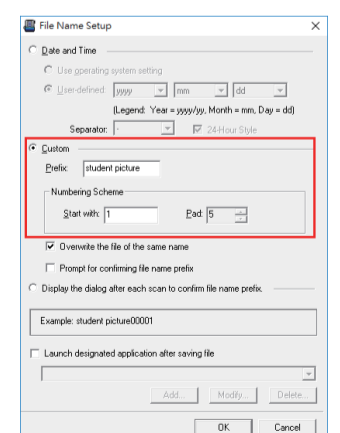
File Name Setup

Date and Time

Use operating system setting

User-defined yyyy mm dd

(Legend: Year = yyyy/yy, Month = mm, Day = dd)

Separator: - 24-Hour Style

Custom

Prefix: student picture

Numbering Scheme

Start with: 1 Pad: 5

Overwrite the file of the same name

Prompt for confirming file name prefix

Display the dialog after each scan to confirm file name prefix.

Example: student picture00001

Launch designated application after saving file

Add... Modify... Delete...

OK Cancel